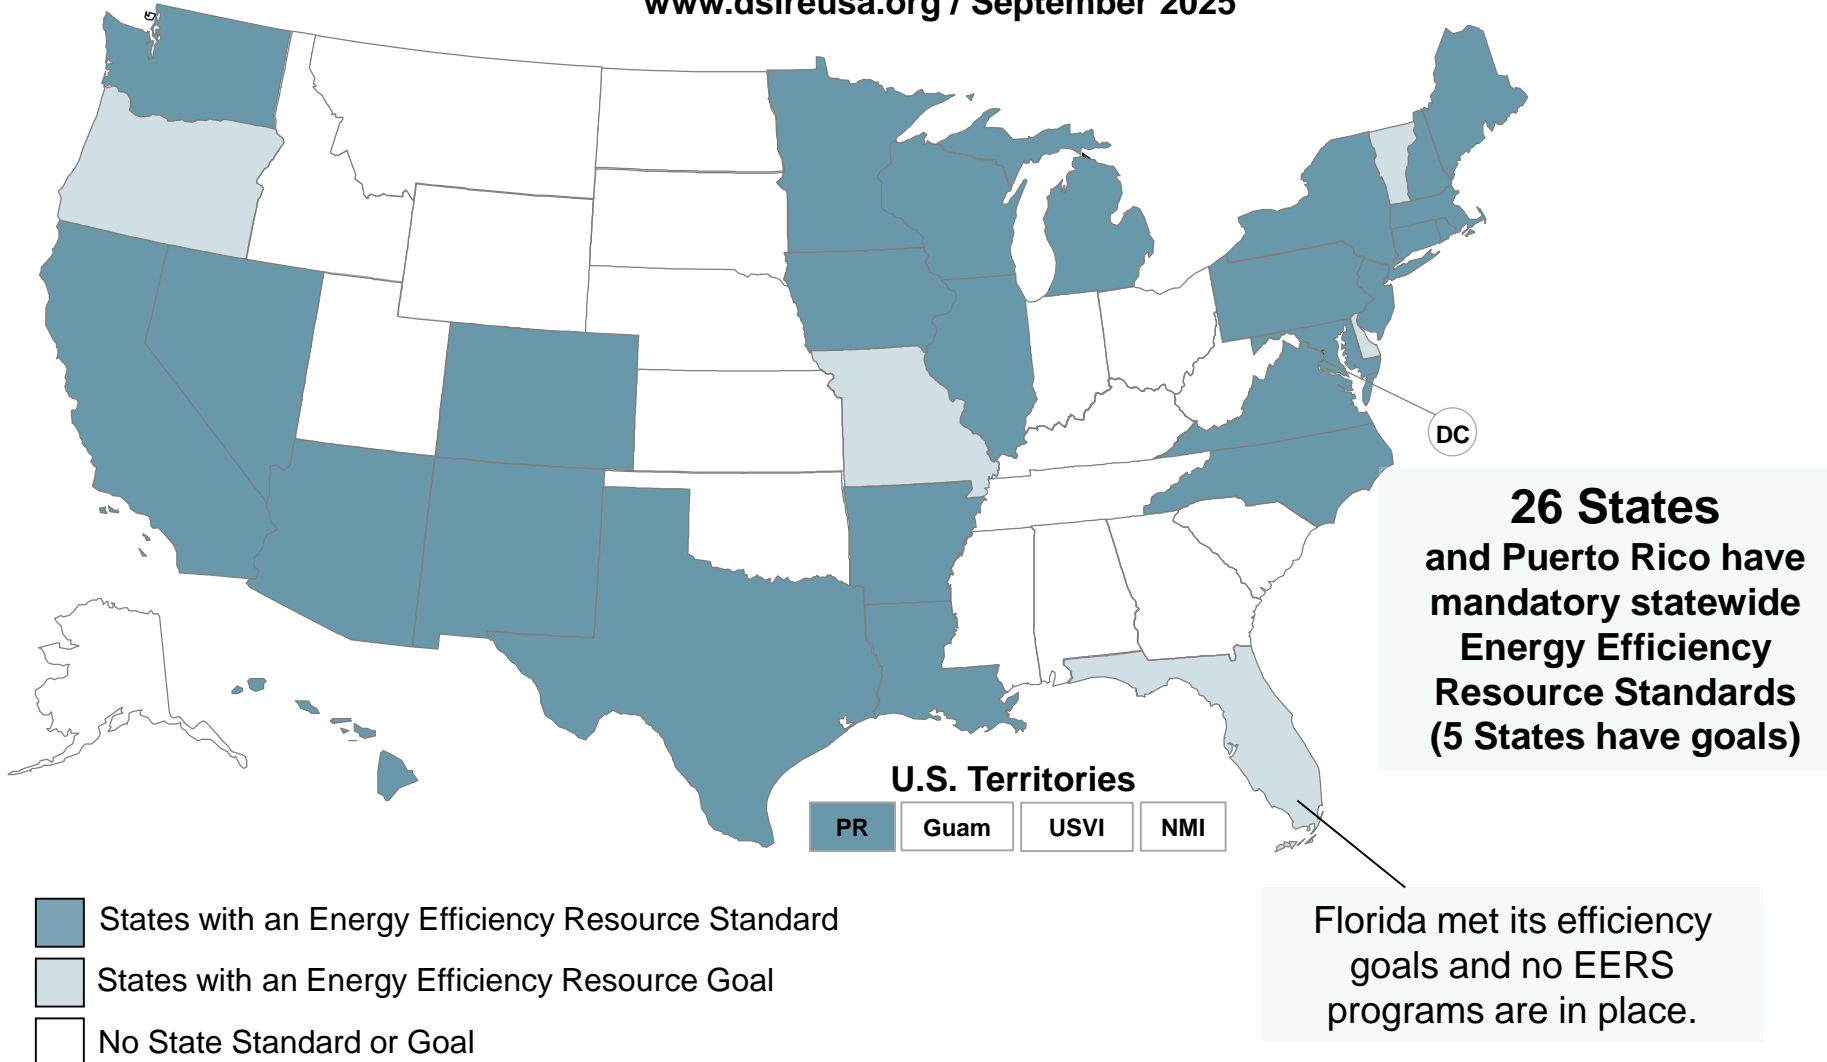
www.dsireusa.org / September 2025

DC

26 States
and Puerto Rico have mandatory statewide Energy Efficiency Resource Standards
(5 States have goals)

U.S. Territories

| PR | Guam | USVI | NMI |
|---|---|---|---|

States with an Energy Efficiency Resource Standard

States with an Energy Efficiency Resource Goal

No State Standard or Goal

Florida met its efficiency goals and no EERS programs are in place.